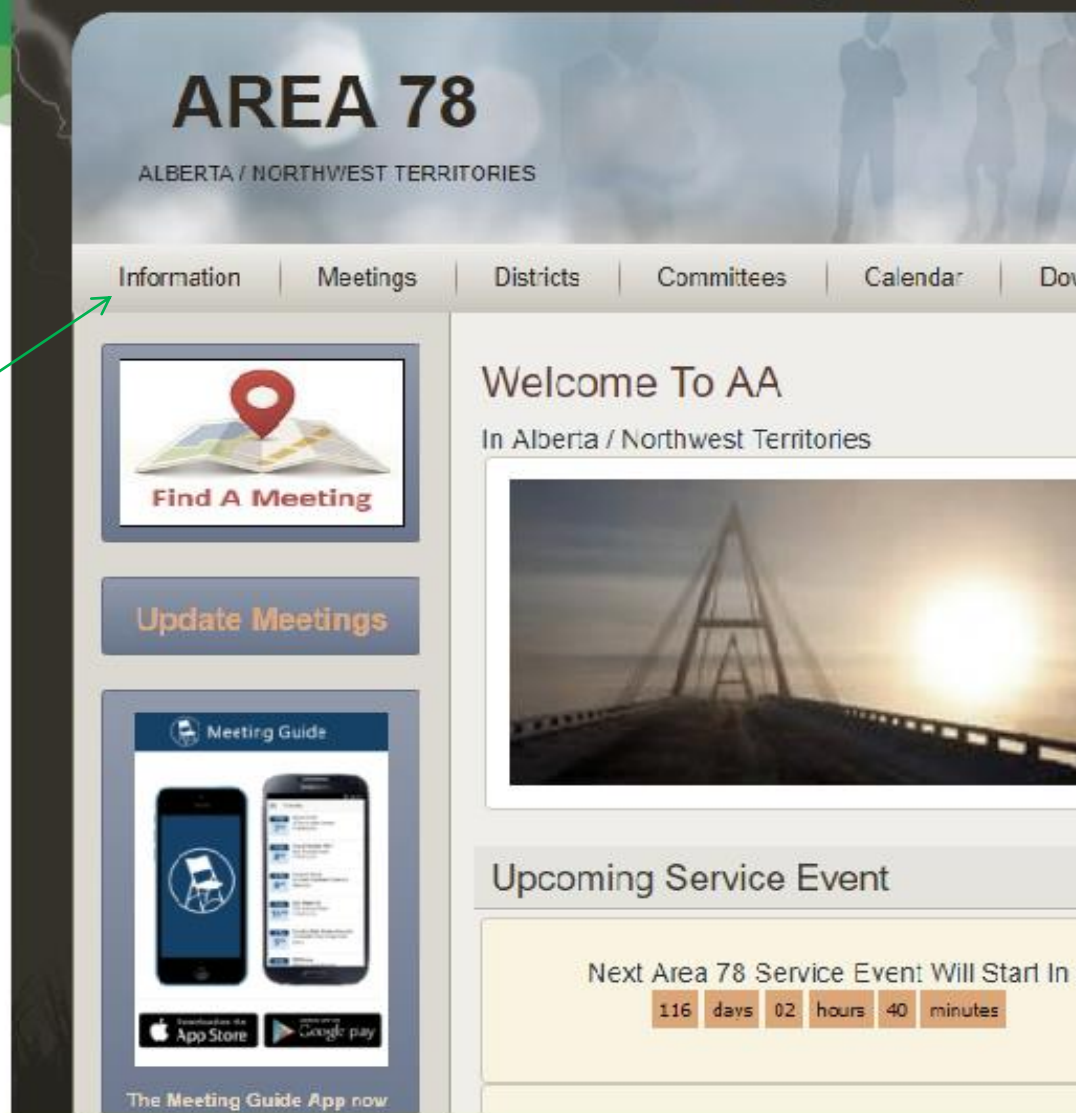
AREA 78

ALBERTA / NORTHWEST TERRITORIES

Information | Meetings | Districts | Committees | Calendar | Dov

Find A Meeting

Update Meetings

Meeting Guide

App Store

Google play

The Meeting Guide App now

Welcome To AA

In Alberta / Northwest Territories

Upcoming Service Event

Next Area 78 Service Event Will Start In

116 days 02 hours 40 minutes